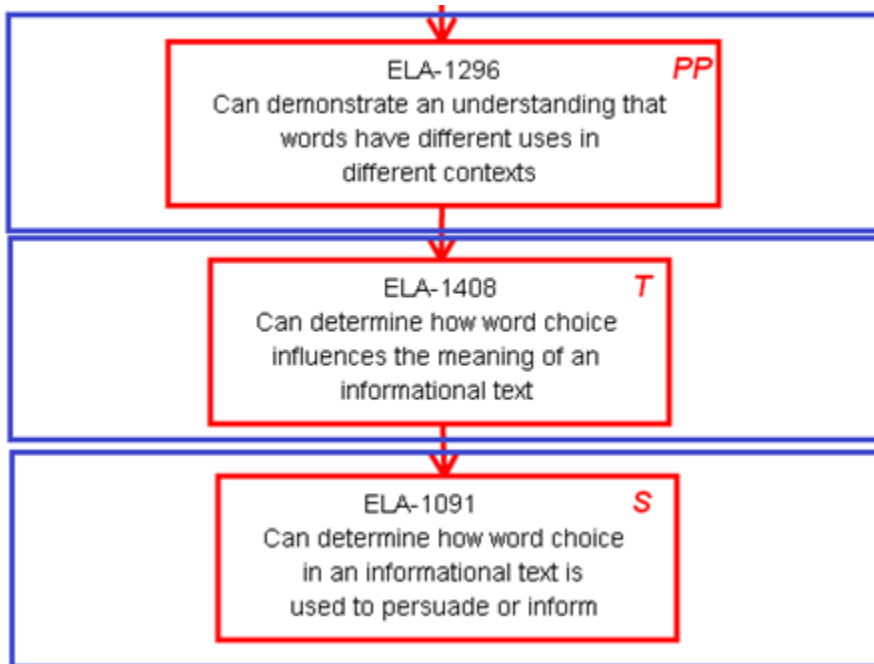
ELA-1296
PP
Can demonstrate an understanding that words have different uses in different contexts

ELA-1408
T
Can determine how word choice influences the meaning of an informational text

ELA-1091
S
Can determine how word choice in an informational text is used to persuade or inform